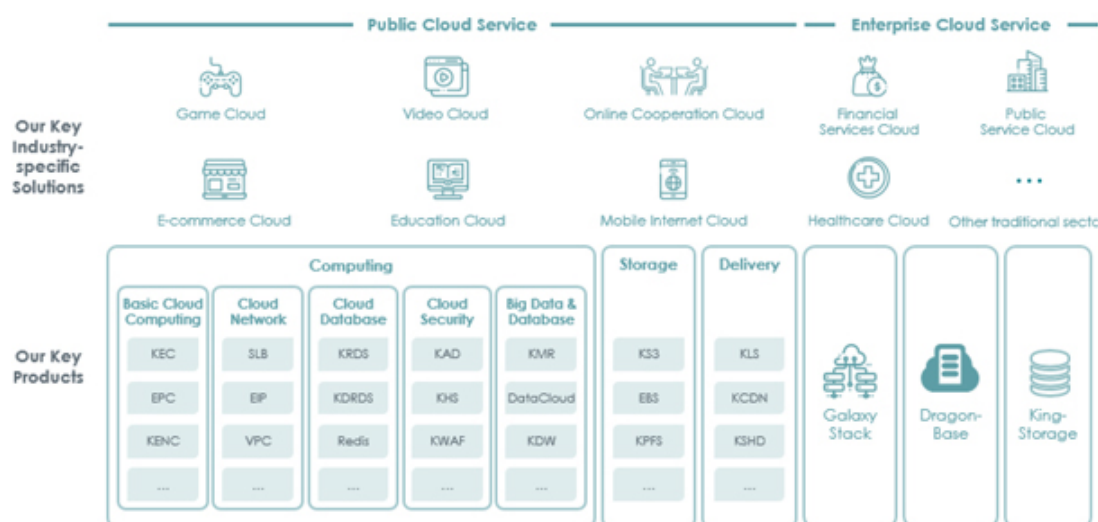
Public Cloud Service

Enterprise Cloud Service

Our Key Industry-specific Solutions

Game Cloud

Video Cloud

Online Cooperation Cloud

Financial Services Cloud

Public Service Cloud

E-commerce Cloud

Education Cloud

Mobile Internet Cloud

Healthcare Cloud

...

Other traditional secto

Our Key Products

Computing

Basic Cloud Computing

KEC

EPC

KENC

...

Cloud Network

SLB

EIP

VPC

...

Cloud Database

KRDS

KDRDS

Redis

...

Cloud Security

KAD

KHS

KWAF

...

Big Data & Database

KMR

DataCloud

KDW

...

Storage

KS3

EBS

KPFS

...

Delivery

KLS

KCDN

KSHD

...

Galaxy Stack

Dragon-Base

King-Storage